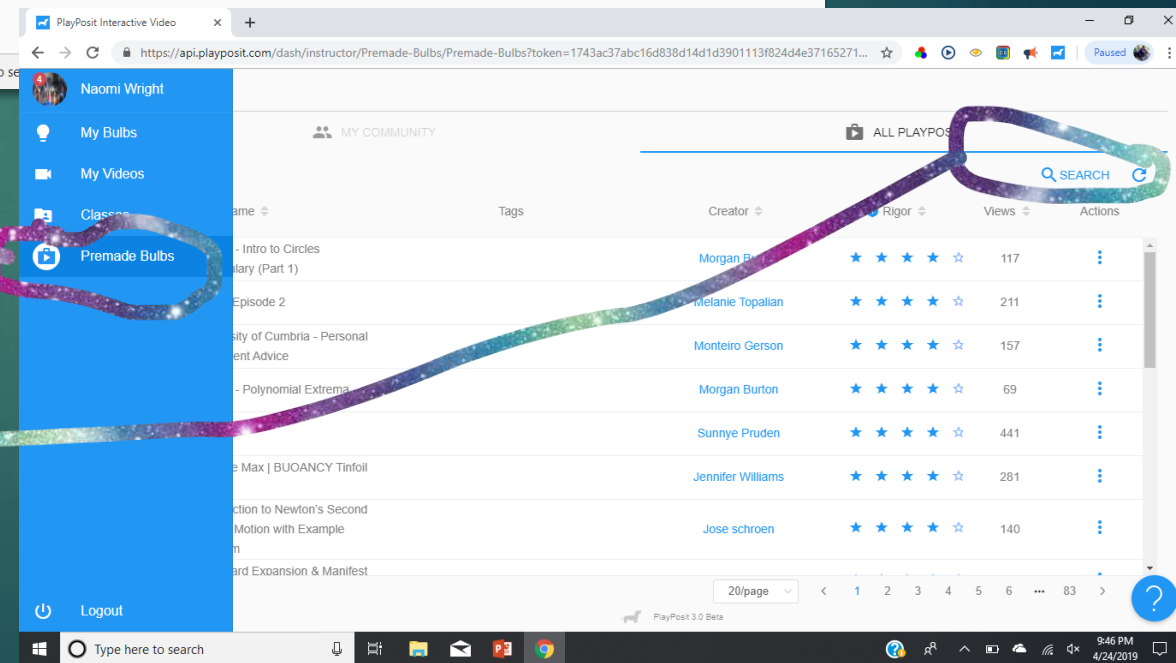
PlayPosit Interactive Video
https://api.playposit.com/dash/instructor/Premade-Bulbs/Premade-Bulbs?token=1743ac37abc16d838d14d1d3901113f824d4e37165271...
Paused

Naomi Wright
My Bulbs
My Videos
Classes
Premade Bulbs
Logout

MY COMMUNITY
ALL PLAYPOS
SEARCH

| ame | Tags | Creator | Rigor | Views | Actions |
|---|---|---|---|---|---|
| - Intro to Circles ulary (Part 1) | | Morgan Bu | ★★★★☆ | 117 | ⋮ |
| Episode 2 | | Melanie Topalian | ★★★★☆ | 211 | ⋮ |
| sity of Cumbria - Personal ent Advice | | Monteiro Gerson | ★★★★☆ | 157 | ⋮ |
| - Polynomial Extrema | | Morgan Burton | ★★★★☆ | 69 | ⋮ |
| | | Sunnye Pruden | ★★★★☆ | 441 | ⋮ |
| e Max \| BUOANCY Tinfoil | | Jennifer Williams | ★★★★☆ | 281 | ⋮ |
| ction to Newton's Second Motion with Example m | | Jose schroen | ★★★★☆ | 140 | ⋮ |
| ard Expansion & Manifest | | | | | |

20/page
1 2 3 4 5 6 ••• 83
PlayPosit 3.0 Beta

Type here to search
9:46 PM
4/24/2019